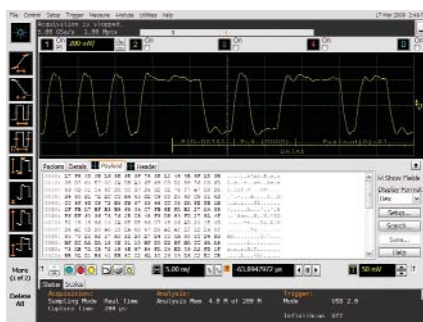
File Control Setup Trigger Measure Analyze Utilities Help

Acquisition is stopped.
5.00 GSa/s 1.00 Mpts

1 200 mV/ 2 On 3 On 4 On

Packets Details Payload Header

Show Fields
Display Format
Hex
Setup...
Search
Save...
Help

More (1 of 2)

Delete All

1.00 ns/ 63.8947977 µs 50 mV

Status Scales

Acquisition:
Sampling Mode Real Time
Capture Time 200 µs

Analysis:
Analysis Mem 4.0 M of 200 M

Trigger:
Mode USB 2.0
Infiniscan Off